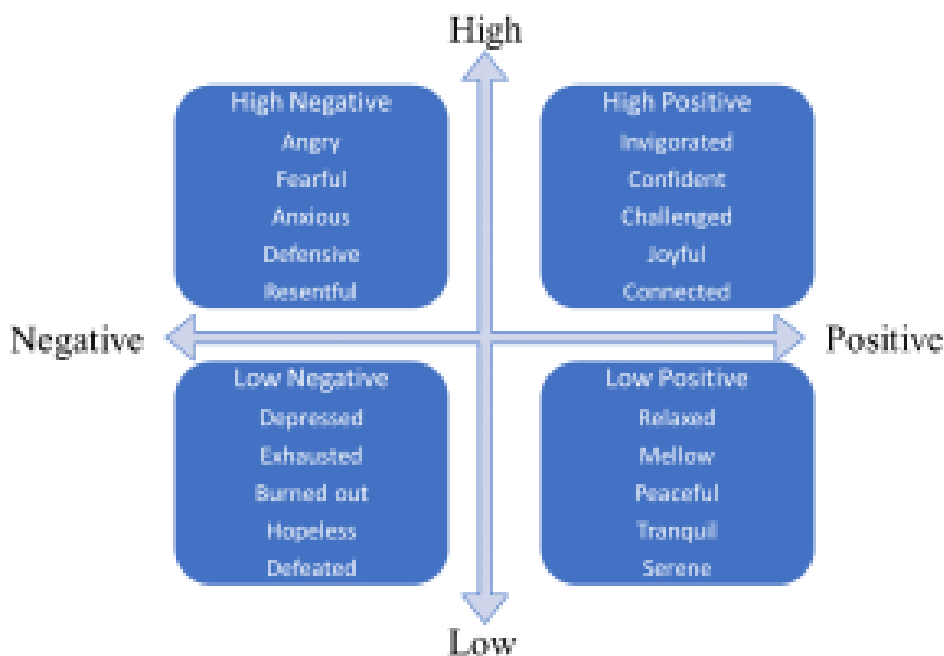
High

High Negative
Angry
Fearful
Anxious
Defensive
Resentful

High Positive
Invigorated
Confident
Challenged
Joyful
Connected

Negative

Positive

Low Negative
Depressed
Exhausted
Burned out
Hopeless
Defeated

Low Positive
Relaxed
Mellow
Peaceful
Tranquil
Serene

Low